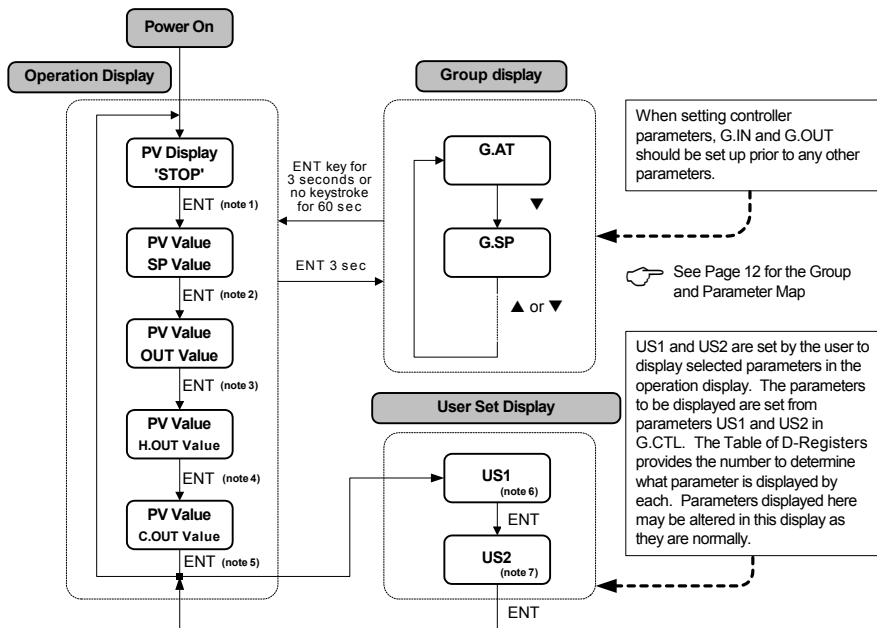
Power On

Operation Display

PV Display
'STOP'

ENT (note 1)

PV Value
SP Value

ENT (note 2)

PV Value
OUT Value

ENT (note 3)

PV Value
H.OUT Value

ENT (note 4)

PV Value
C.OUT Value

ENT (note 5)

ENT key for 3 seconds or no keystroke for 60 sec

ENT 3 sec

Group display

G.AT

▼

G.SP

▲ or ▼

When setting controller parameters, G.IN and G.OUT should be set up prior to any other parameters.

See Page 12 for the Group and Parameter Map

US1 and US2 are set by the user to display selected parameters in the operation display. The parameters to be displayed are set from parameters US1 and US2 in G.CTL. The Table of D-Registers provides the number to determine what parameter is displayed by each. Parameters displayed here may be altered in this display as they are normally.

User Set Display

US1
(note 6)

ENT

US2
(note 7)

ENT